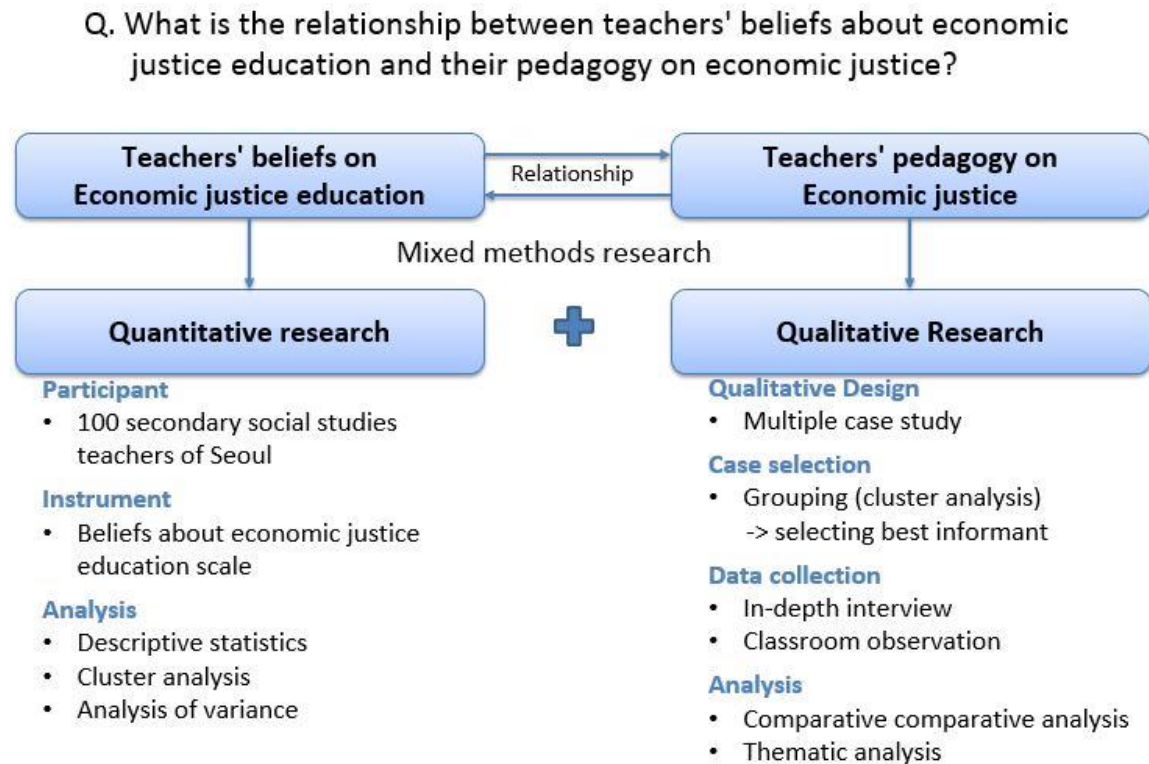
Q. What is the relationship between teachers' beliefs about economic justice education and their pedagogy on economic justice?

Teachers' beliefs on Economic justice education

Relationship

Teachers' pedagogy on Economic justice

Mixed methods research

Quantitative research

Qualitative Research

Participant
• 100 secondary social studies teachers of Seoul

Instrument
• Beliefs about economic justice education scale

Analysis
• Descriptive statistics
• Cluster analysis
• Analysis of variance

Qualitative Design
• Multiple case study

Case selection
• Grouping (cluster analysis) -> selecting best informant

Data collection
• In-depth interview
• Classroom observation

Analysis
• Comparative comparative analysis
• Thematic analysis